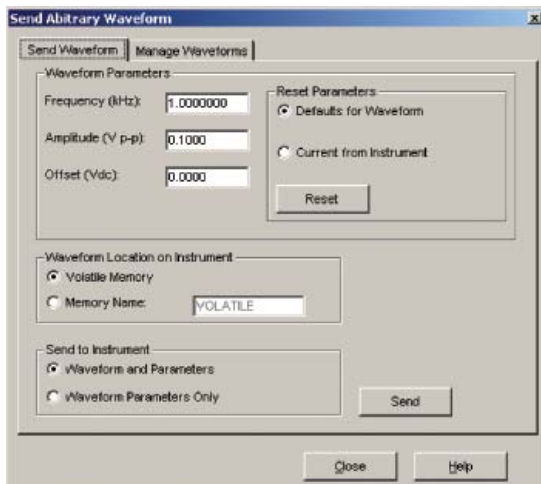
Send Abitrary Waveform

x

Send Waveform | Manage Waveforms

Waveform Parameters

Frequency (kHz): 1.0000000

Amplitude (V p-p): 0.1000

Offset (Vdc): 0.0000

Reset Parameters

Defaults for Waveform

Current from Instrument

Reset

Waveform Location on Instrument

Volatile Memory

Memory Name: VOLATILE

Send to Instrument

Waveform and Parameters

Waveform Parameters Only

Send

Close

Help